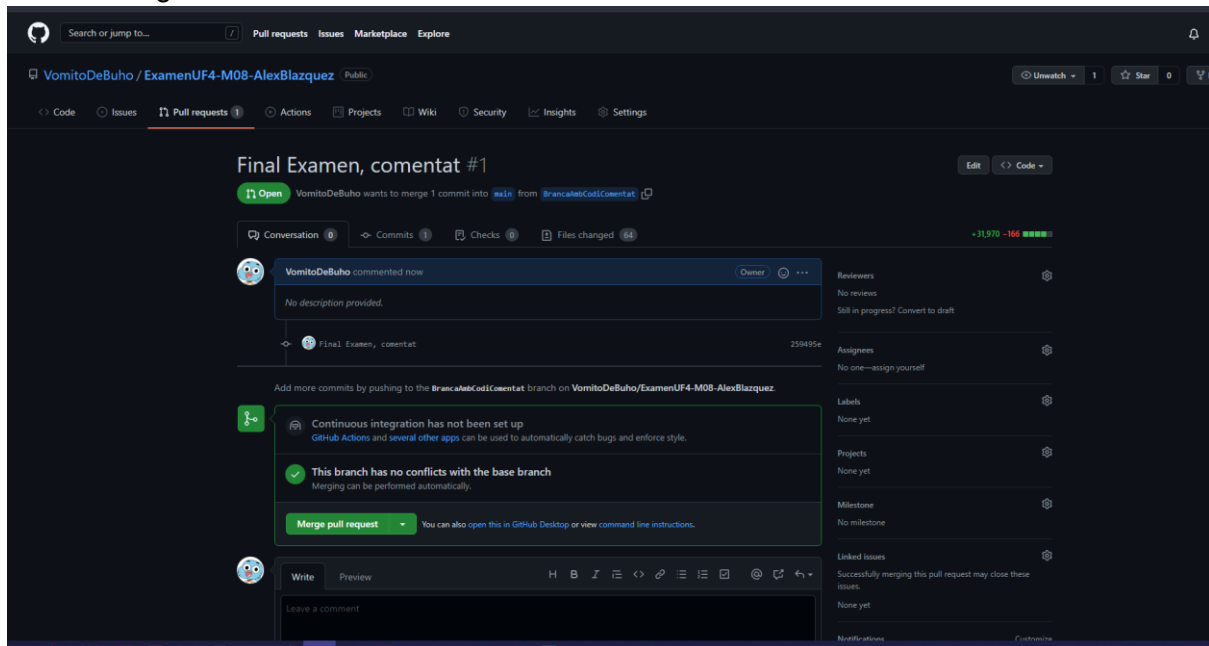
Search or jump to... / Pull requests Issues Marketplace Explore

VomitoDeBuho / ExamenUF4-M08-AlexBlazquez Public

Unwatch 1 Star 0

Code Issues Pull requests 1 Actions Projects Wiki Security Insights Settings

Final Examen, comentat #1

Edit Code

Open VomitoDeBuho wants to merge 1 commit into main from BrancaAmbCodiComentat

Conversation 0 Commits 1 Checks 0 Files changed 64

+31,970 −166

VomitoDeBuho commented now Owner

No description provided.

Final Examen, comentat 259495e

Add more commits by pushing to the BrancaAmbCodiComentat branch on VomitoDeBuho/ExamenUF4-M08-AlexBlazquez.

Continuous integration has not been set up
GitHub Actions and several other apps can be used to automatically catch bugs and enforce style.

This branch has no conflicts with the base branch
Merging can be performed automatically.

Merge pull request You can also open this in GitHub Desktop or view command line instructions.

Write Preview

Leave a comment

Reviewers
No reviews
Still in progress? Convert to draft

Assignees
No one—assign yourself

Labels
None yet

Projects
None yet

Milestone
No milestone

Linked issues
Successfully merging this pull request may close these issues.
None yet

Notifications Customize